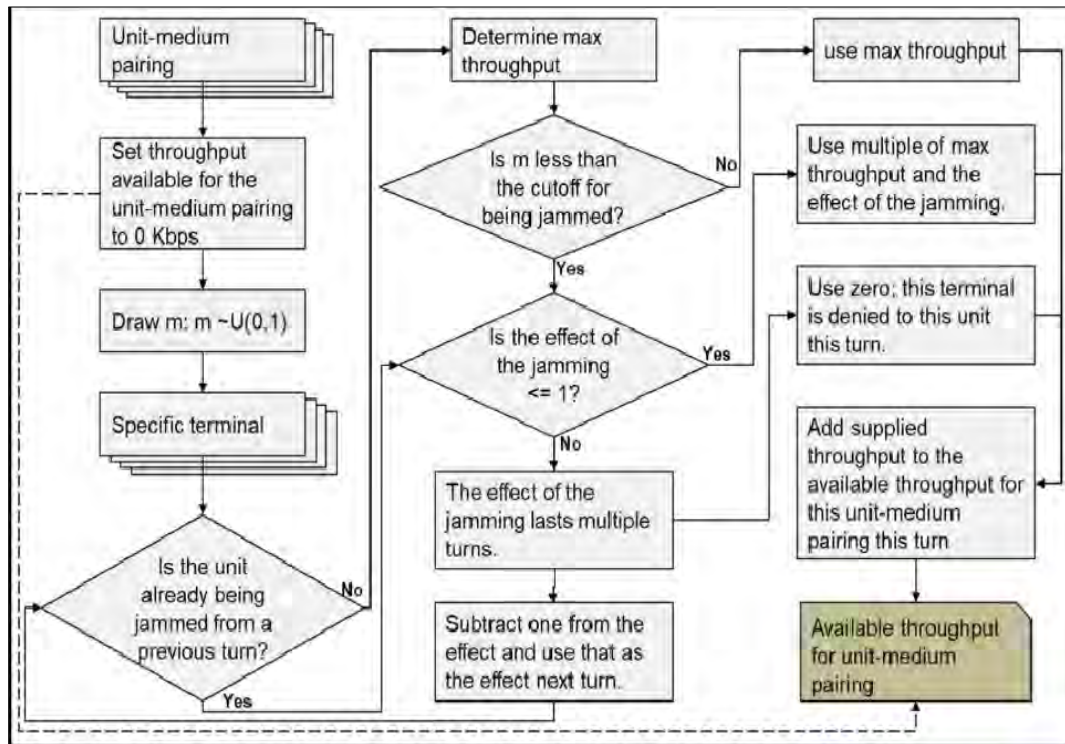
Unit-medium pairing

Set throughput available for the unit-medium pairing to 0 Kbps

Draw m: m ~U(0,1)

Specific terminal

Is the unit already being jammed from a previous turn?

No

Yes

Determine max throughput

Is m less than the cutoff for being jammed?

No

Yes

Is the effect of the jamming <= 1?

Yes

No

The effect of the jamming lasts multiple turns.

Subtract one from the effect and use that as the effect next turn.

use max throughput

Use multiple of max throughput and the effect of the jamming.

Use zero; this terminal is denied to this unit this turn.

Add supplied throughput to the available throughput for this unit-medium pairing this turn

Available throughput for unit-medium pairing